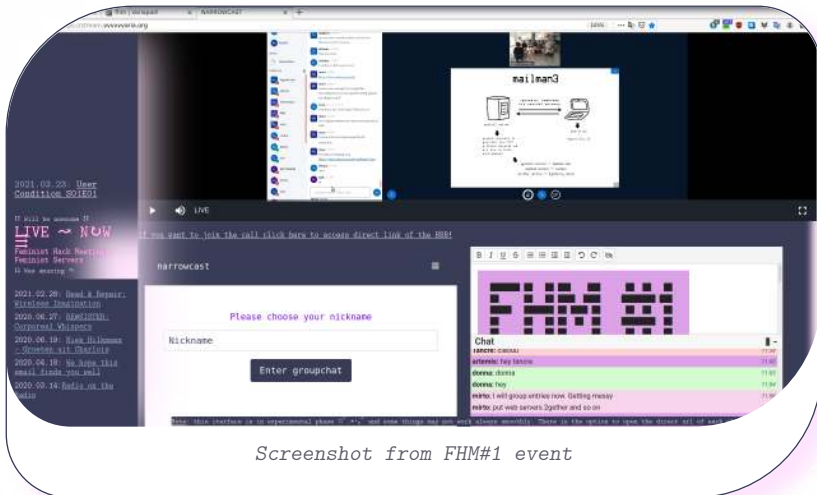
mailman3

LIVE

2021.03.23 User Condition 2O[EO]

LIVE ~ NOW
Feminist Hack Meetings
Feminist Servers

2021.02.28 Bend & Repair: Wireless Imagination
2020.06.27 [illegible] Corporeal Whispers
2020.06.19 Kiss Hildegard - Greetings all Charlotte
2020.04.18 We hope this email finds you well
2020.03.14 Radio on the Radio

If you want to join the call click here to access direct link of the BBB!

narrowcast

Please choose your nickname

Nickname

Enter groupchat

FHM #1

Chat

artemis: hey tancrie
donna: donna
donna: hey
mirko: i will group entries now. Getting messy
mirko: put web servers 2gether and so on

Note: this interface is in experimental phase and some things may not work always smoothly. There is the option to open the direct url of each

Screenshot from FHM#1 event